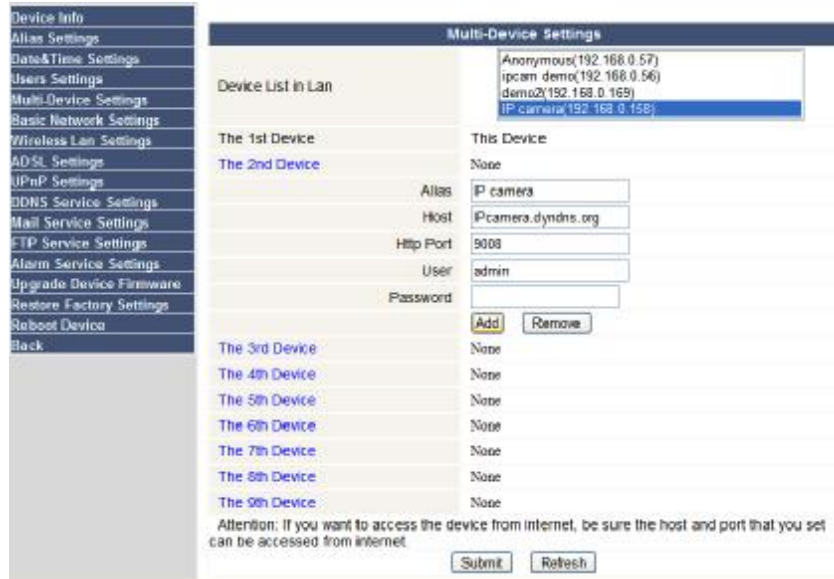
Device Info
Alias Settings
Date&Time Settings
Users Settings
Multi-Device Settings
Basic Network Settings
Wireless Lan Settings
ADSL Settings
UPnP Settings
DDNS Service Settings
Mail Service Settings
FTP Service Settings
Alarm Service Settings
Upgrade Device Firmware
Restore Factory Settings
Reboot Device
Back

Multi-Device Settings

Device List in Lan
Anonymous(192.168.0.57)
ipcam demo(192.168.0.56)
demo2(192.168.0.169)
IP camera(192.168.0.158)

The 1st Device This Device
The 2nd Device None
Alias IP camera
Host IPcamera.dyndns.org
Http Port 9008
User admin
Password
Add Remove
The 3rd Device None
The 4th Device None
The 5th Device None
The 6th Device None
The 7th Device None
The 8th Device None
The 9th Device None

Attention: If you want to access the device from internet, be sure the host and port that you set can be accessed from internet.

Submit Refresh